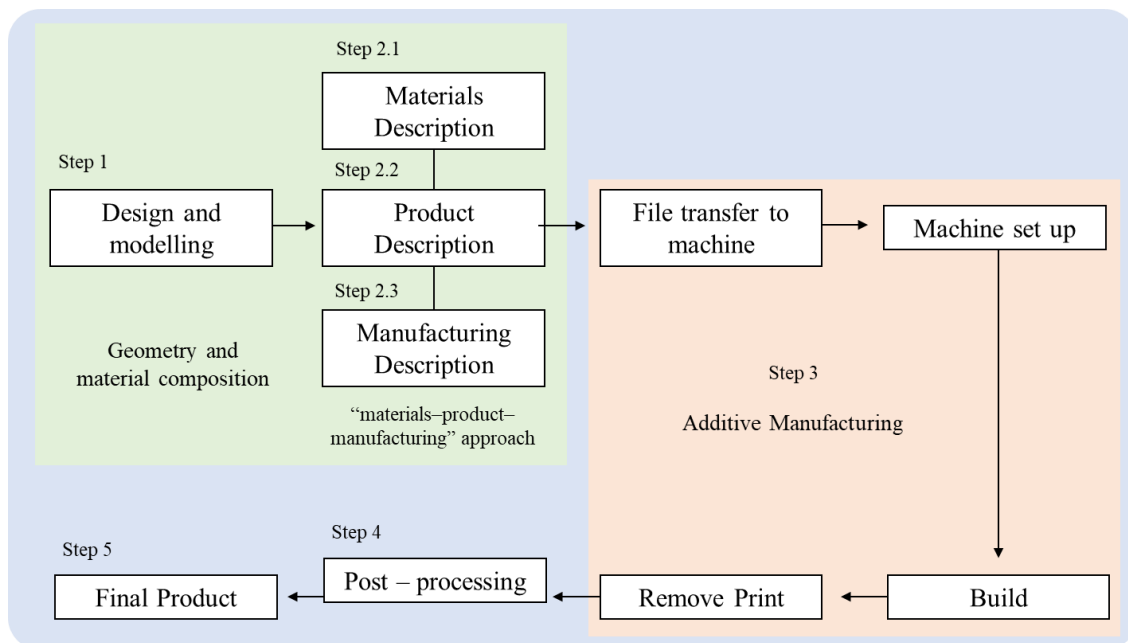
Step 2.1

Materials Description

Step 1

Step 2.2

Design and modelling

Product Description

File transfer to machine

Machine set up

Step 2.3

Manufacturing Description

Geometry and material composition

"materials–product–manufacturing" approach

Step 3

Additive Manufacturing

Step 5

Step 4

Final Product

Post – processing

Remove Print

Build